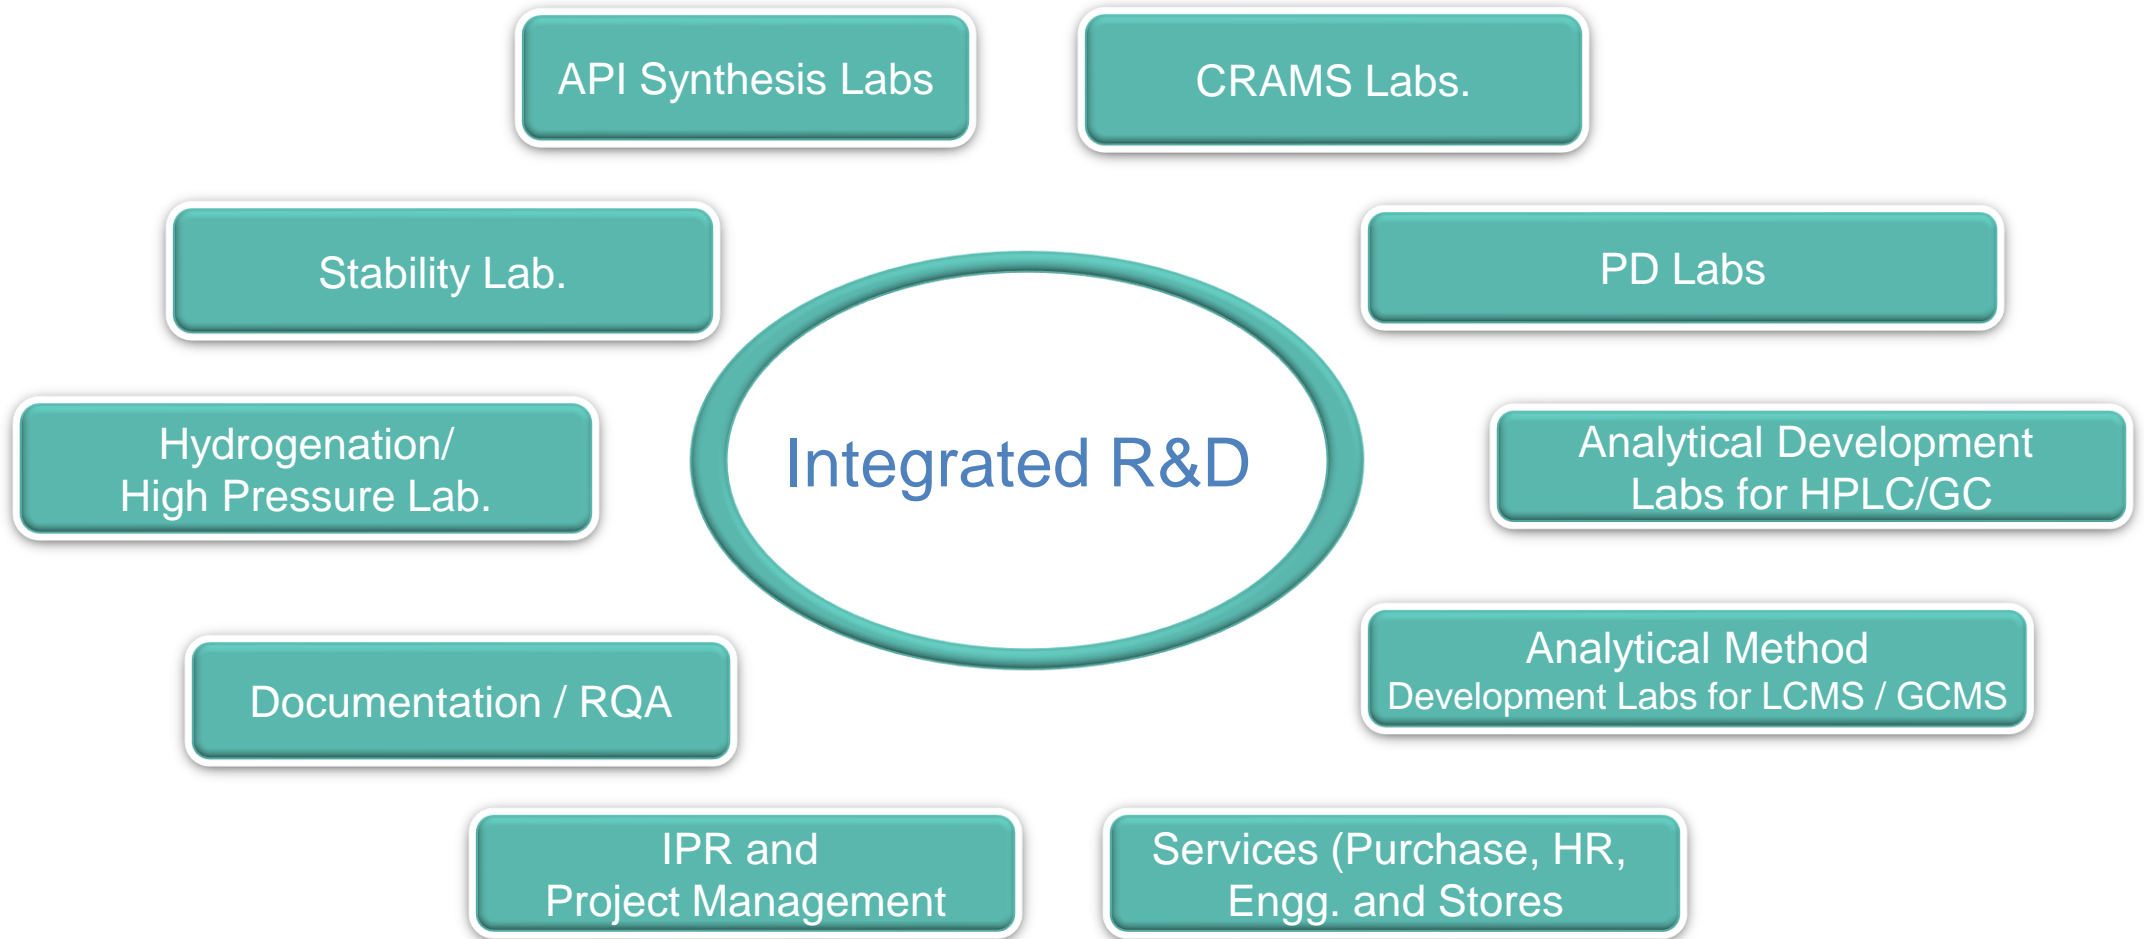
API Synthesis Labs

CRAMS Labs.

Stability Lab.

PD Labs

Hydrogenation/
High Pressure Lab.

Integrated R&D

Analytical Development
Labs for HPLC/GC

Documentation / RQA

Analytical Method
Development Labs for LCMS / GCMS

IPR and
Project Management

Services (Purchase, HR,
Engg. and Stores